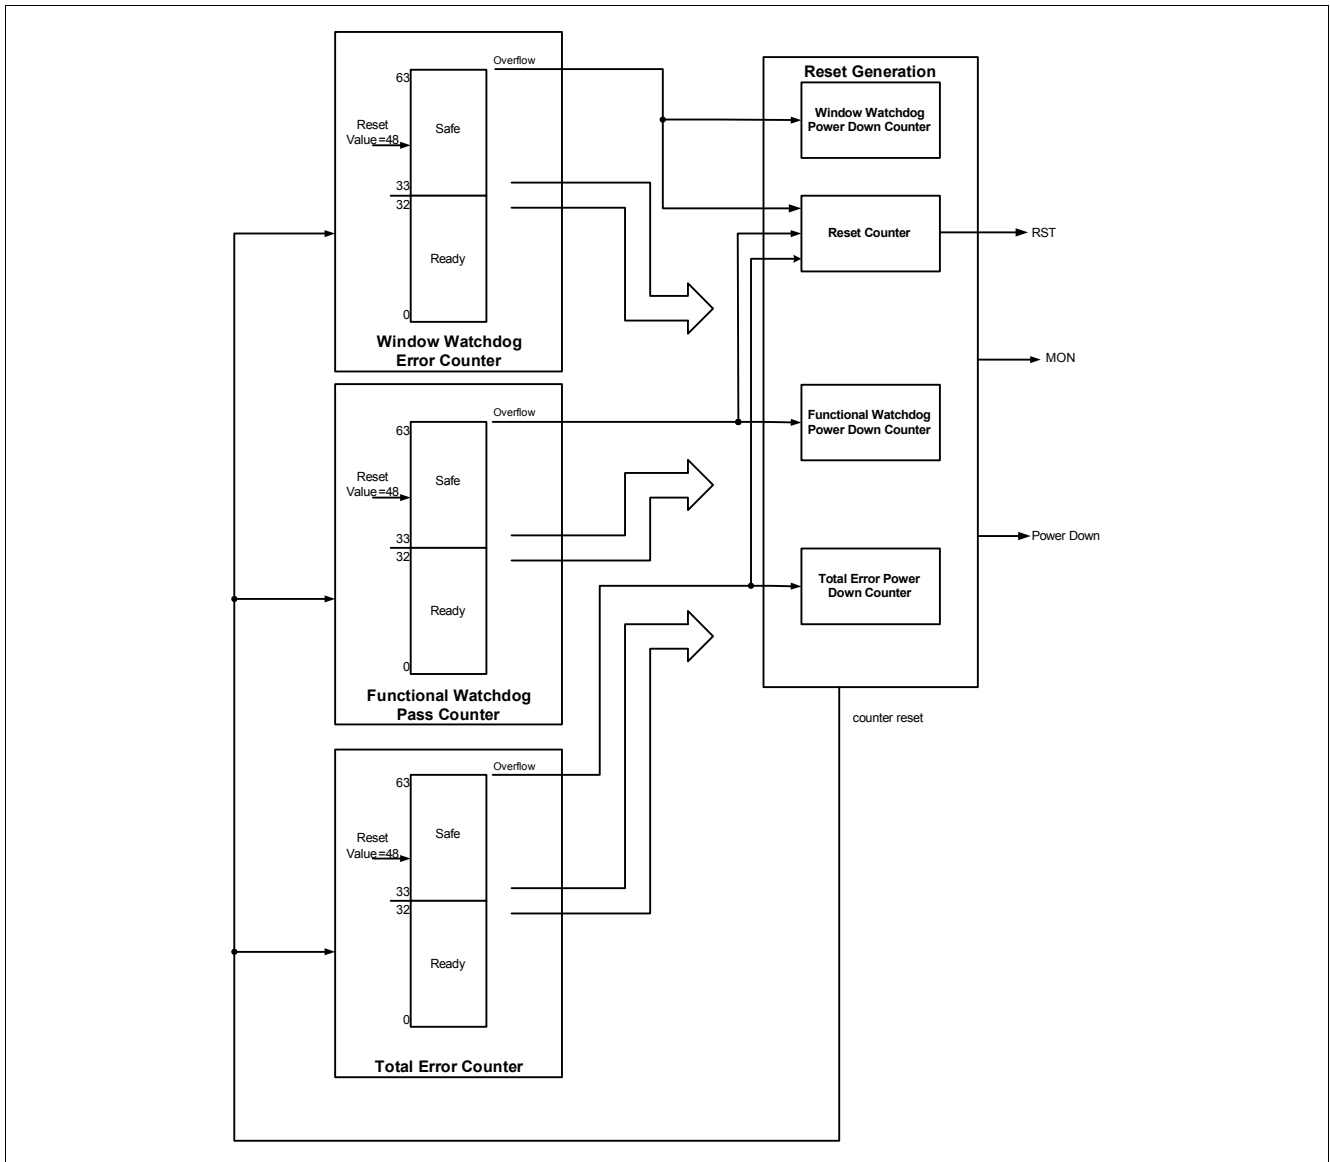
Overflow
63
Reset Value=48
Safe
33
32
Ready
0
Window Watchdog Error Counter

Overflow
63
Reset Value=48
Safe
33
32
Ready
0
Functional Watchdog Pass Counter

Overflow
63
Reset Value=48
Safe
33
32
Ready
0
Total Error Counter

Reset Generation
Window Watchdog Power Down Counter
Reset Counter
RST
MON
Functional Watchdog Power Down Counter
Power Down
Total Error Power Down Counter
counter reset